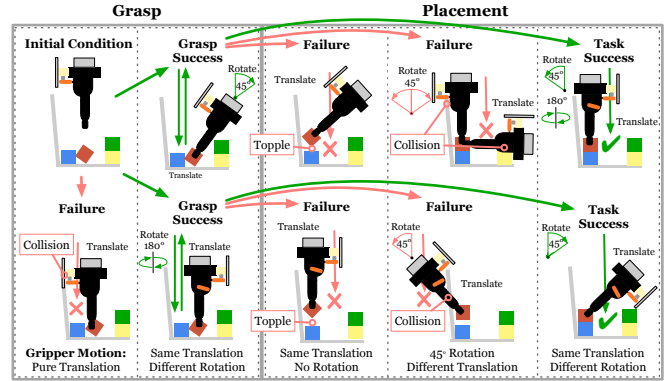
Grasp

Placement

Initial Condition

Grasp Success

Rotate 45°

Translate

Failure

Translate

Topple

Failure

Rotate 45°

Translate

Collision

Task Success

Rotate 45°

Rotate 180°

Translate

Failure

Collision

Translate

Grasp Success

Rotate 180°

Failure

Translate

Topple

Failure

Rotate 45°

Translate

Collision

Task Success

Rotate 45°

Gripper Motion: Pure Translation

Same Translation Different Rotation

Same Translation No Rotation

45° Rotation Different Translation

Same Translation Different Rotation